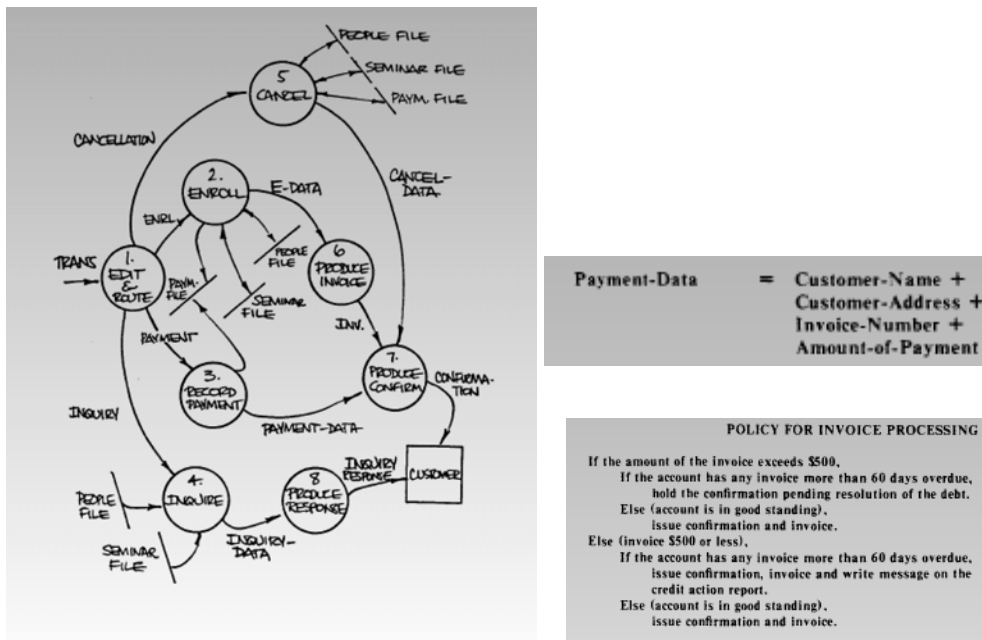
PEOPLE FILE

5 CANCEL

SEMINAR FILE

PAYM. FILE

CANCELLATION

2. ENROLL

E-DATA

CANCEL-DATA

ENRL

PEOPLE FILE

6 PRODUCE INVOICE

TRANS

1. EDIT & ROUTE

PAYM. FILE

SEMINAR FILE

INV.

PAYMENT

3. RECORD PAYMENT

7. PRODUCE CONFIRM

CONFIRMATION

INQUIRY

PAYMENT-DATA

INQUIRY RESPONSE

CUSTOMER

PEOPLE FILE

4. INQUIRE

8 PRODUCE RESPONSE

INQUIRY-DATA

SEMINAR FILE

Payment-Data = Customer-Name + Customer-Address + Invoice-Number + Amount-of-Payment

POLICY FOR INVOICE PROCESSING

If the amount of the invoice exceeds $500,
If the account has any invoice more than 60 days overdue, hold the confirmation pending resolution of the debt.
Else (account is in good standing), issue confirmation and invoice.
Else (invoice $500 or less),
If the account has any invoice more than 60 days overdue, issue confirmation, invoice and write message on the credit action report.
Else (account is in good standing), issue confirmation and invoice.